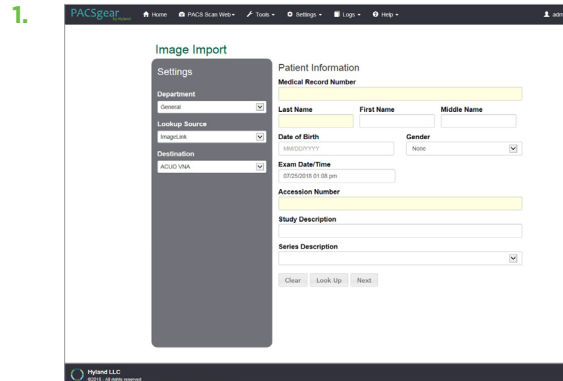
1.

PACSgear by Hyland

Home PACS Scan Web Tools Settings Logs Help

admi

Image Import

Settings

Department

General

Lookup Source

ImageLink

Destination

ACUO VNA

Patient Information

Medical Record Number

Last Name

First Name

Middle Name

Date of Birth

MM/DD/YYYY

Gender

None

Exam Date/Time

07/25/2018 01:08 pm

Accession Number

Study Description

Series Description

Clear Look Up Next

Hyland LLC
©2018 . All rights reserved.